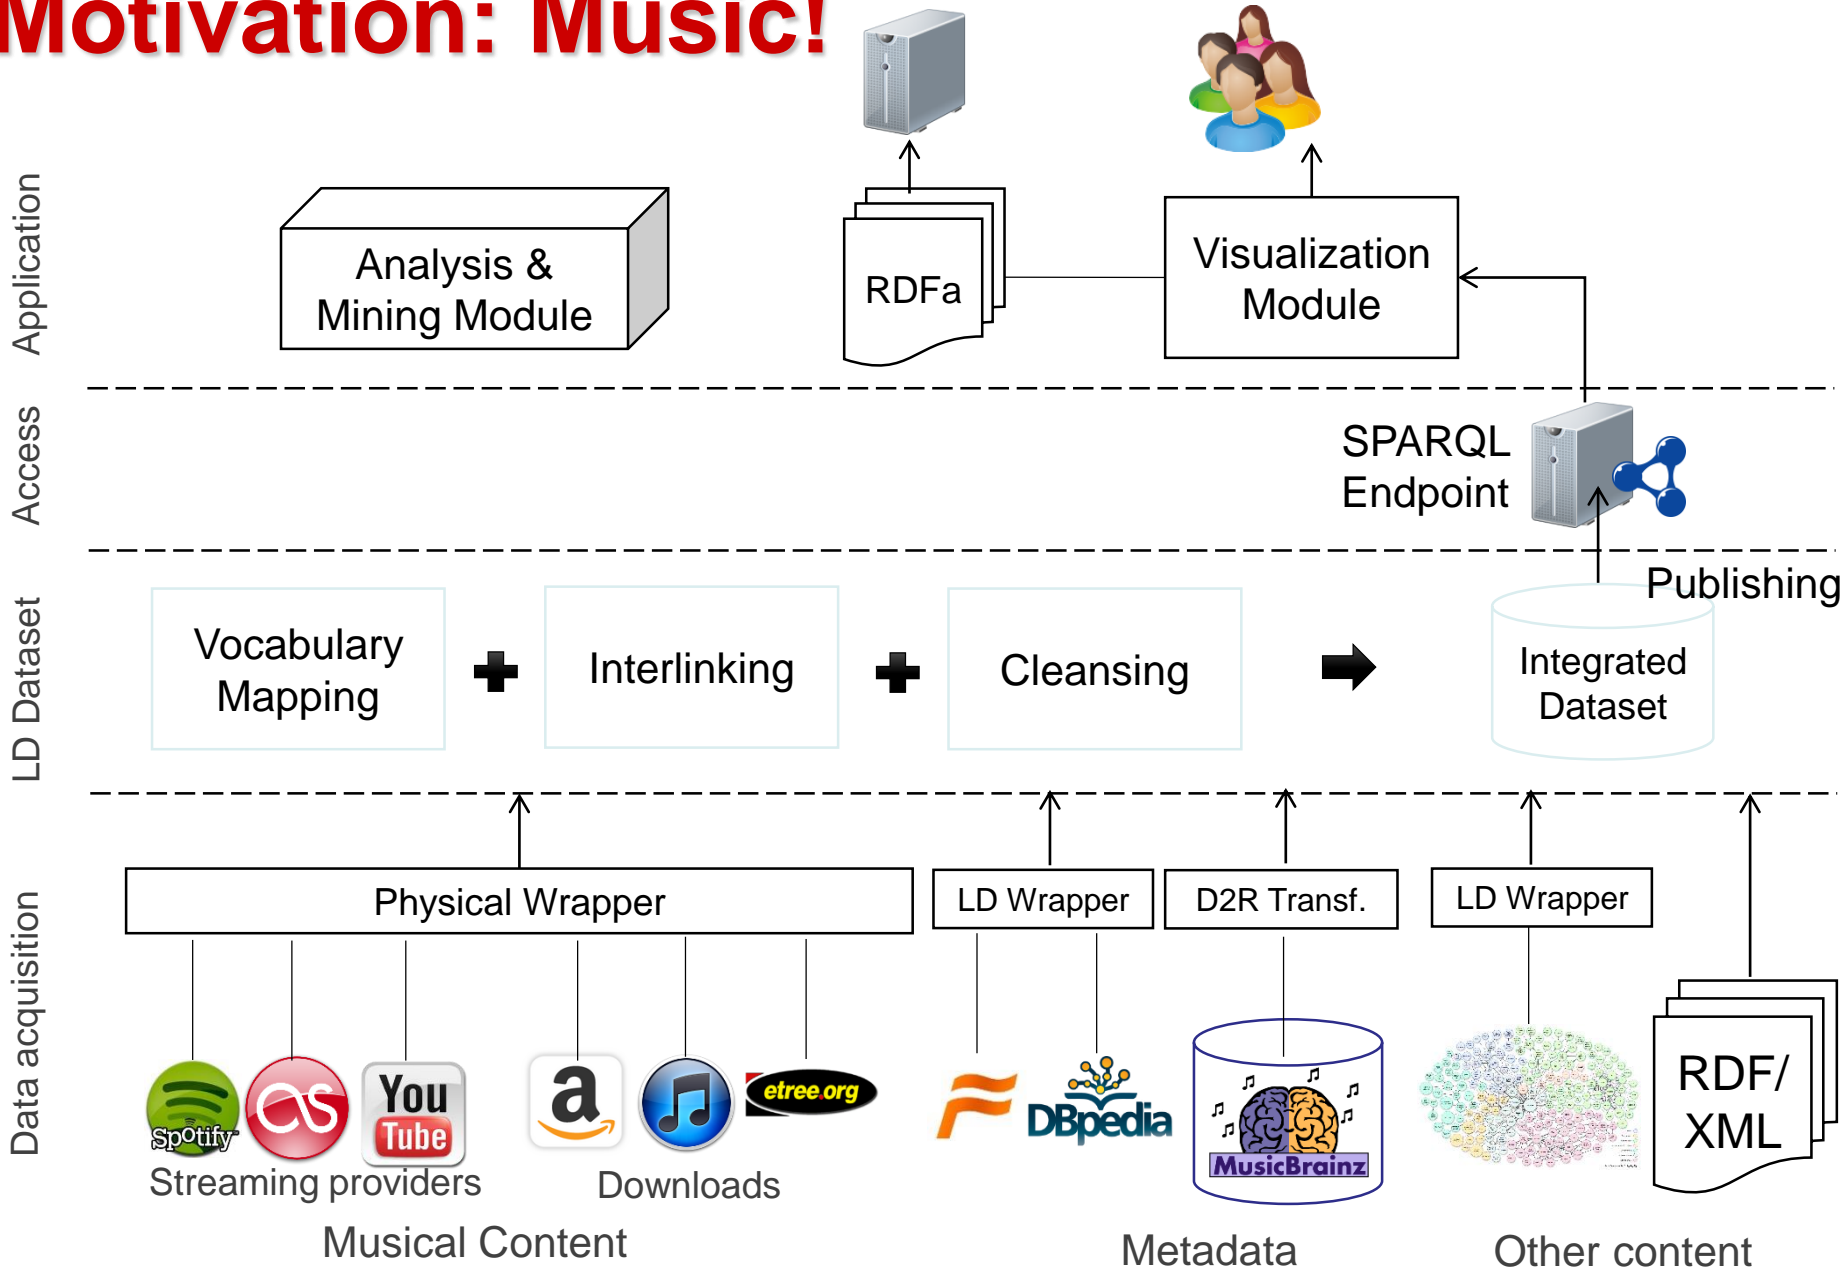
Motivation: Music!

Application

Analysis & Mining Module

RDFa

Visualization Module

Access

SPARQL Endpoint

LD Dataset

Publishing

Vocabulary Mapping

Interlinking

Cleansing

Integrated Dataset

Data acquisition

Physical Wrapper

LD Wrapper

D2R Transf.

LD Wrapper

Spotify

You Tube

a

etree.org

DBpedia

MusicBrainz

RDF/ XML

Streaming providers

Downloads

Musical Content

Metadata

Other content